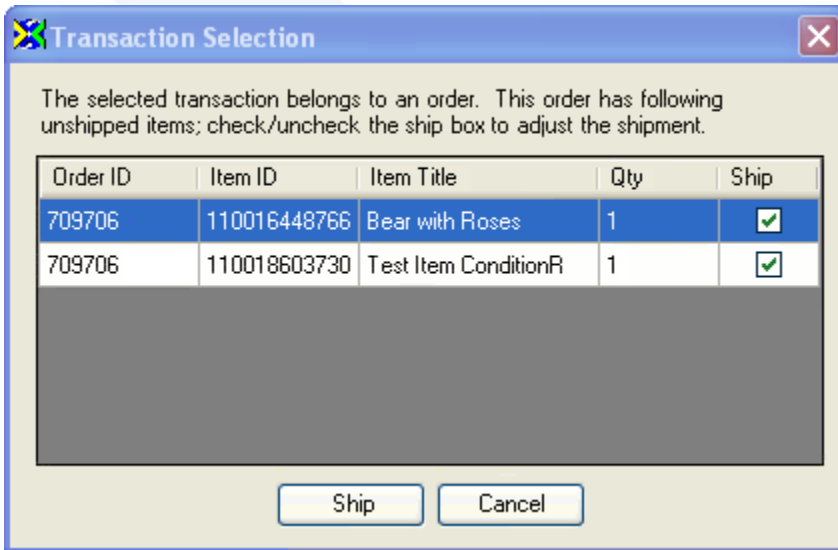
Transaction Selection

The selected transaction belongs to an order. This order has following unshipped items; check/uncheck the ship box to adjust the shipment.

| Order ID | Item ID | Item Title | Qty | Ship |
|---|---|---|---|---|
| 709706 | 110016448766 | Bear with Roses | 1 | ✓ |
| 709706 | 110018603730 | Test Item ConditionR | 1 | ✓ |

Ship Cancel